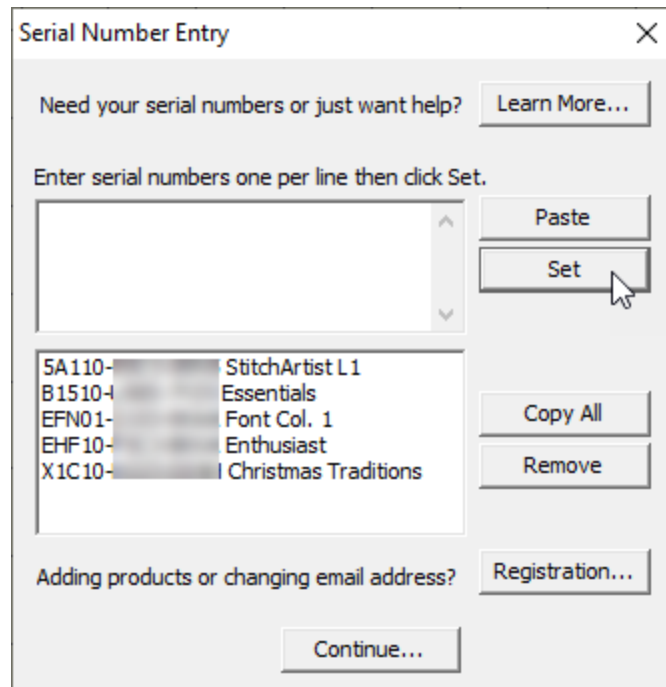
Serial Number Entry

×

Need your serial numbers or just want help?

Learn More...

Enter serial numbers one per line then click Set.

Paste

Set

5A110-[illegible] StitchArtist L1
B1510-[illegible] Essentials
EFN01-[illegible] Font Col. 1
EHF10-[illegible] Enthusiast
X1C10-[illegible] Christmas Traditions

Copy All

Remove

Adding products or changing email address?

Registration...

Continue...